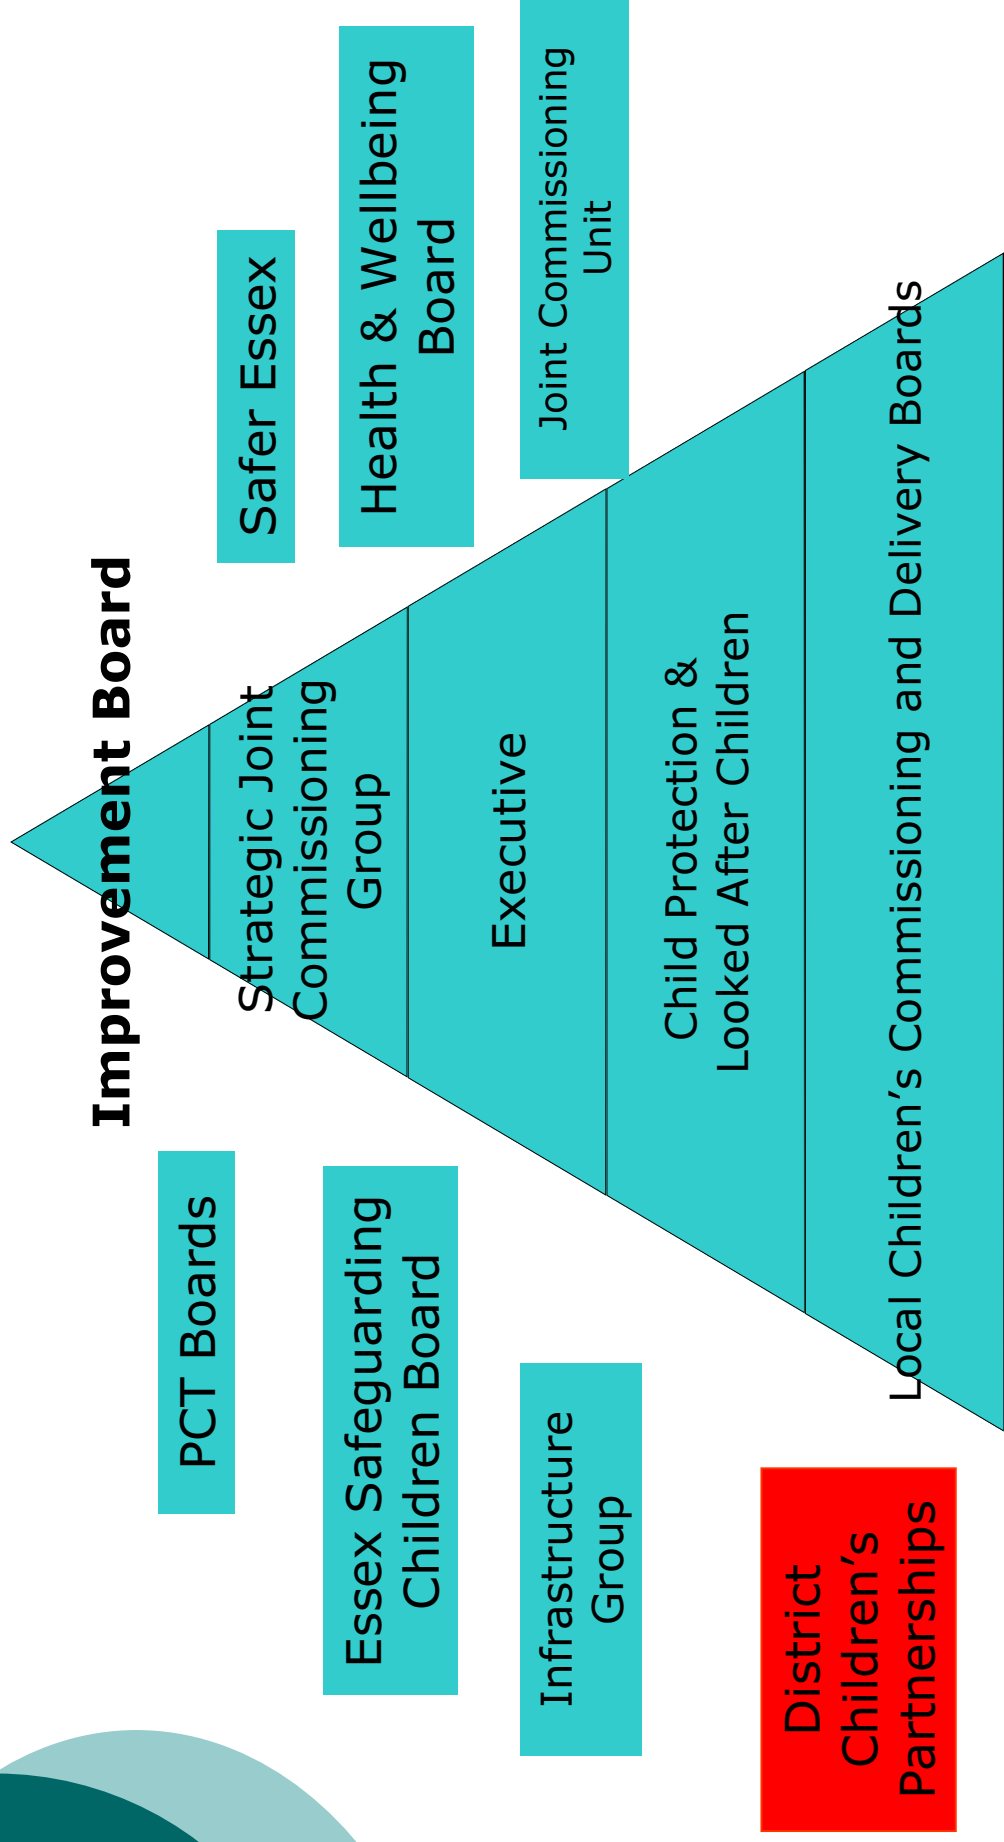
Improvement Board

Strategic Joint Commissioning Group

Executive

Child Protection & Looked After Children

Local Children's Commissioning and Delivery Boards

Safer Essex

Health & Wellbeing Board

Joint Commissioning Unit

PCT Boards

Essex Safeguarding Children Board

Infrastructure Group

District Children's Partnerships